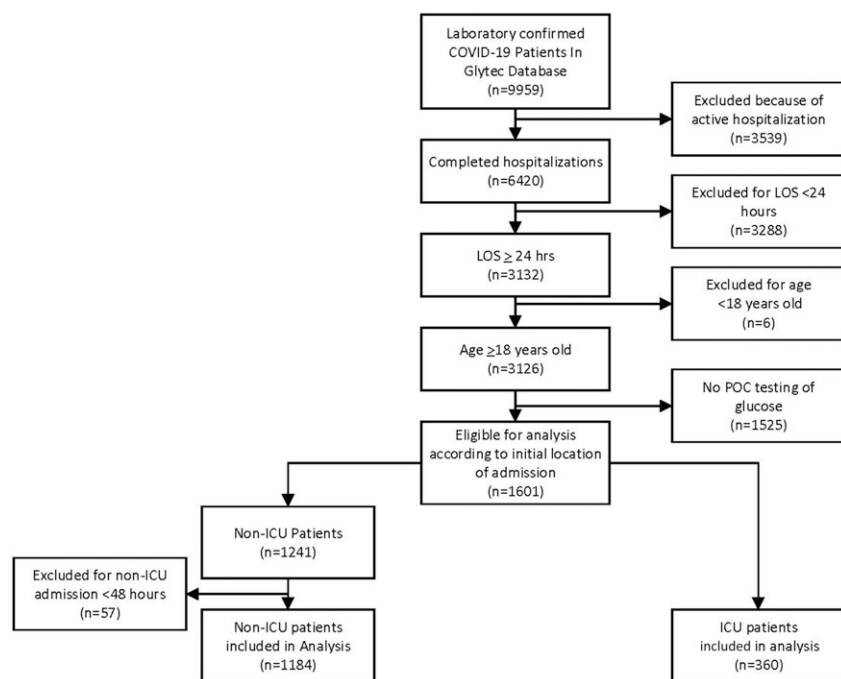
Laboratory confirmed COVID-19 Patients In Glytec Database (n=9959)

Excluded because of active hospitalization (n=3539)

Completed hospitalizations (n=6420)

Excluded for LOS <24 hours (n=3288)

LOS $\geq$ 24 hrs (n=3132)

Excluded for age <18 years old (n=6)

Age $\geq$18 years old (n=3126)

No POC testing of glucose (n=1525)

Eligible for analysis according to initial location of admission (n=1601)

Non-ICU Patients (n=1241)

Excluded for non-ICU admission <48 hours (n=57)

Non-ICU patients included in Analysis (n=1184)

ICU patients included in analysis (n=360)